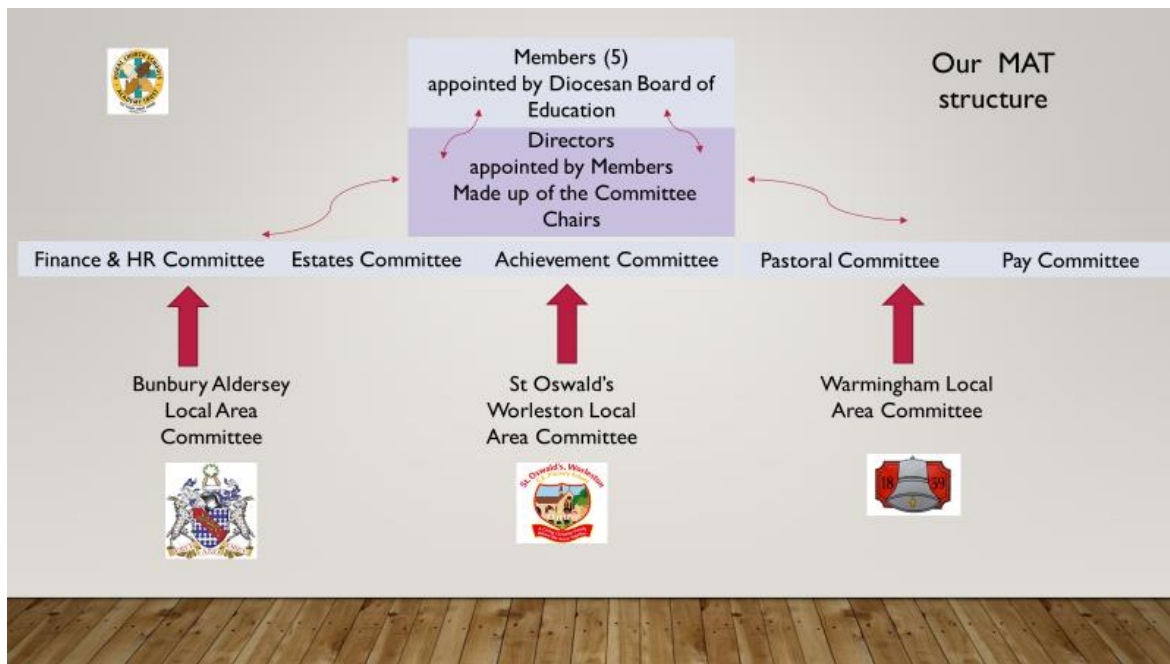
Members (5)
appointed by Diocesan Board of Education

Our MAT structure

Directors
appointed by Members
Made up of the Committee Chairs

Finance & HR Committee

Estates Committee

Achievement Committee

Pastoral Committee

Pay Committee

Bunbury Aldersey Local Area Committee

St Oswald's Worleston Local Area Committee

Warmingham Local Area Committee

St. Oswald's, Worleston

18 39